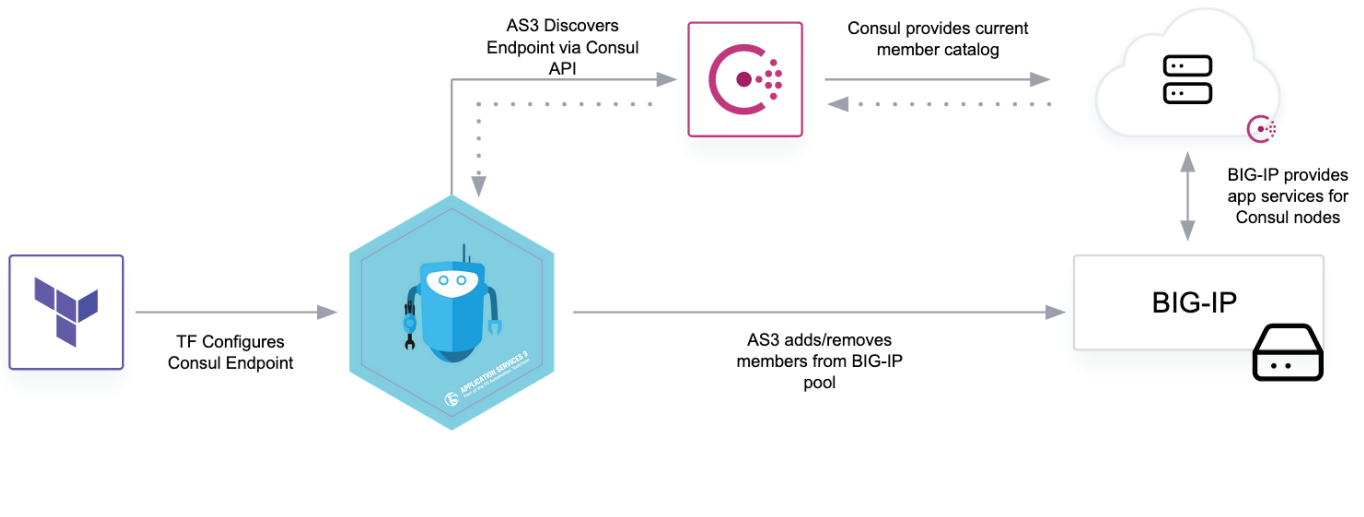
AS3 Discovers Endpoint via Consul API

Consul provides current member catalog

BIG-IP provides app services for Consul nodes

TF Configures Consul Endpoint

APPLICATION SERVICES 3

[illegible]

AS3 adds/removes members from BIG-IP pool

BIG-IP